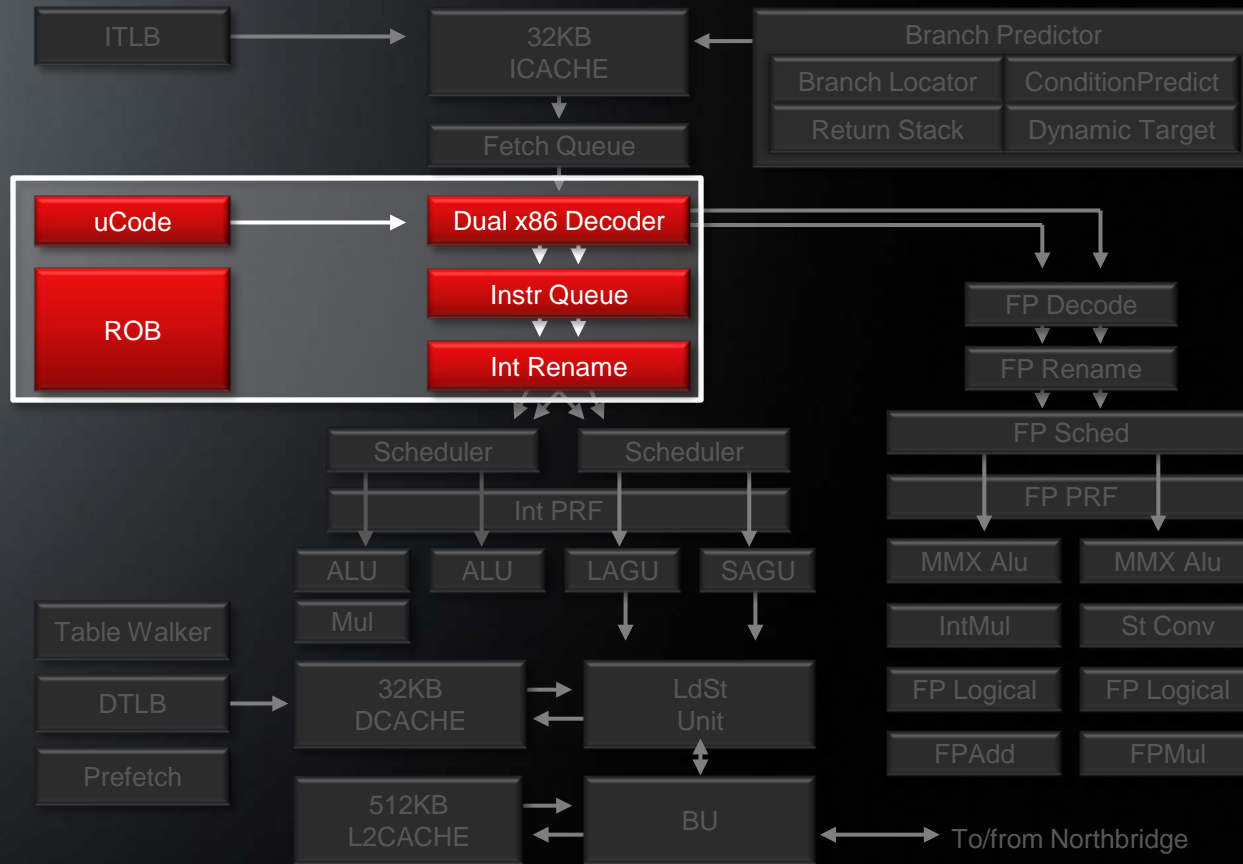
ITLB

32KB
ICACHE

Branch Predictor

Branch Locator

ConditionPredict

Return Stack

Dynamic Target

Fetch Queue

uCode

Dual x86 Decoder

ROB

Instr Queue

Int Rename

FP Decode

FP Rename

FP Sched

FP PRF

Scheduler

Scheduler

Int PRF

ALU

ALU

LAGU

SAGU

Mul

MMX Alu

MMX Alu

IntMul

St Conv

FP Logical

FP Logical

FPAdd

FPMul

Table Walker

DTLB

32KB
DCACHE

LdSt
Unit

Prefetch

512KB
L2CACHE

BU

To/from Northbridge